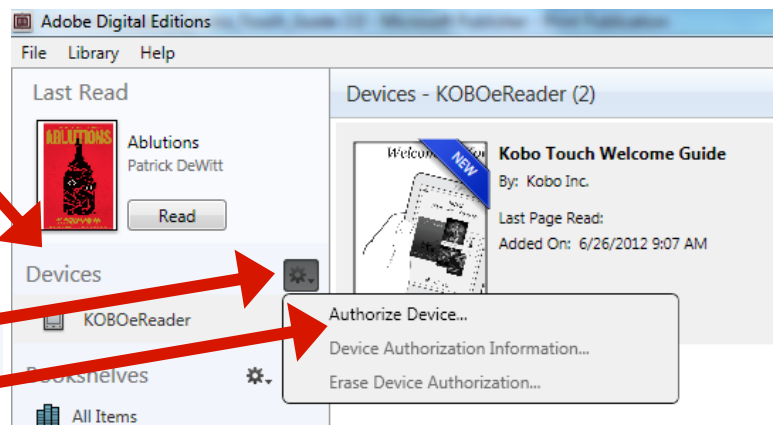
Adobe Digital Editions

File Library Help

Last Read

ABLUTIONS

Ablutions
Patrick DeWitt

Read

Devices

KOBOeReader

Bookshelves

All Items

Devices - KOBOeReader (2)

Welcome

NEW

Kobo Touch Welcome Guide
By: Kobo Inc.
Last Page Read:
Added On: 6/26/2012 9:07 AM

Authorize Device...
Device Authorization Information...
Erase Device Authorization...